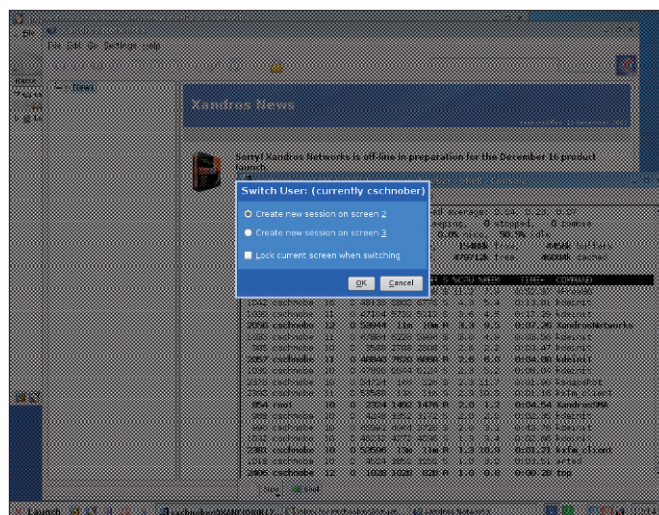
File Edit Go Settings Help

News

Xandros News

Sorry! Xandros Networks is off-line in preparation for the December 16 product launch.

Switch User: (currently cschnober)

Create new session on screen 2

Create new session on screen 3

Lock current screen when switching

OK Cancel

load average: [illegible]
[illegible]ping, 0 stopped, 0 zombie
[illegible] nice, 98.3% idle
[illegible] free, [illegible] buffers
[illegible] free, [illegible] cached

| | | | | | | | | | | | |
|---|---|---|---|---|---|---|---|---|---|---|---|
| 1042 | cschnobe | 16 | 0 | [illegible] | | | S | 1.3 | 5.4 | 0:13.01 | kdeinit |
| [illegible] | cschnobe | 11 | 0 | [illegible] | | | S | 3.4 | 4.5 | 0:17.29 | kdeinit |
| 2050 | cschnobe | 12 | 0 | 50644 | 11m | 10m | R | 3.3 | 9.5 | 0:07.30 | XandrosNetworks |
| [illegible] | cschnobe | 11 | 0 | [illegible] | | | S | 3.6 | 4.9 | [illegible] | kdeinit |
| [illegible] | cschnobe | 10 | 0 | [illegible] | | | S | 2.8 | 3.2 | 0:03.47 | kdeinit |
| 2057 | cschnobe | 10 | 0 | 48840 | 7620 | 6800 | R | 2.6 | 6.0 | 0:04.08 | kdeinit |
| 1036 | cschnobe | 10 | 0 | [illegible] | | | S | 2.6 | 5.2 | 0:08.04 | kdeinit |
| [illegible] | cschnobe | 10 | 0 | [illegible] | | | S | 2.3 | 11.7 | 0:01.00 | ksnapshot |
| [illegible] | cschnobe | 10 | 0 | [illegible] | | | S | 2.3 | 10.2 | 0:01.16 | kxfe client |
| 854 | root | 10 | 0 | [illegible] | | | S | 2.0 | 2.3 | 0:04.54 | XandrosMA |
| 998 | cschnobe | 10 | 0 | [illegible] | | | S | 2.0 | 2.8 | 0:06.96 | kdeinit |
| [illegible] | cschnobe | 10 | 0 | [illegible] | | | S | 2.0 | 3.3 | 0:02.49 | kdeinit |
| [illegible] | cschnobe | 10 | 0 | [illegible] | | | S | 1.6 | 3.4 | 0:02.66 | kdeinit |
| 2381 | cschnobe | 10 | 0 | 53596 | 13m | 11m | R | 1.3 | 10.9 | 0:01.21 | kxfe client |
| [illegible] | cschnobe | 10 | 0 | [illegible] | | | S | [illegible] | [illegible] | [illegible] | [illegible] |
| 2406 | cschnobe | 10 | 0 | 1020 | 1020 | 820 | R | 1.0 | 0.0 | 0:00.20 | top |

New Shell

Launch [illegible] cschnober@XANDROSNETW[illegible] Xandros Networks